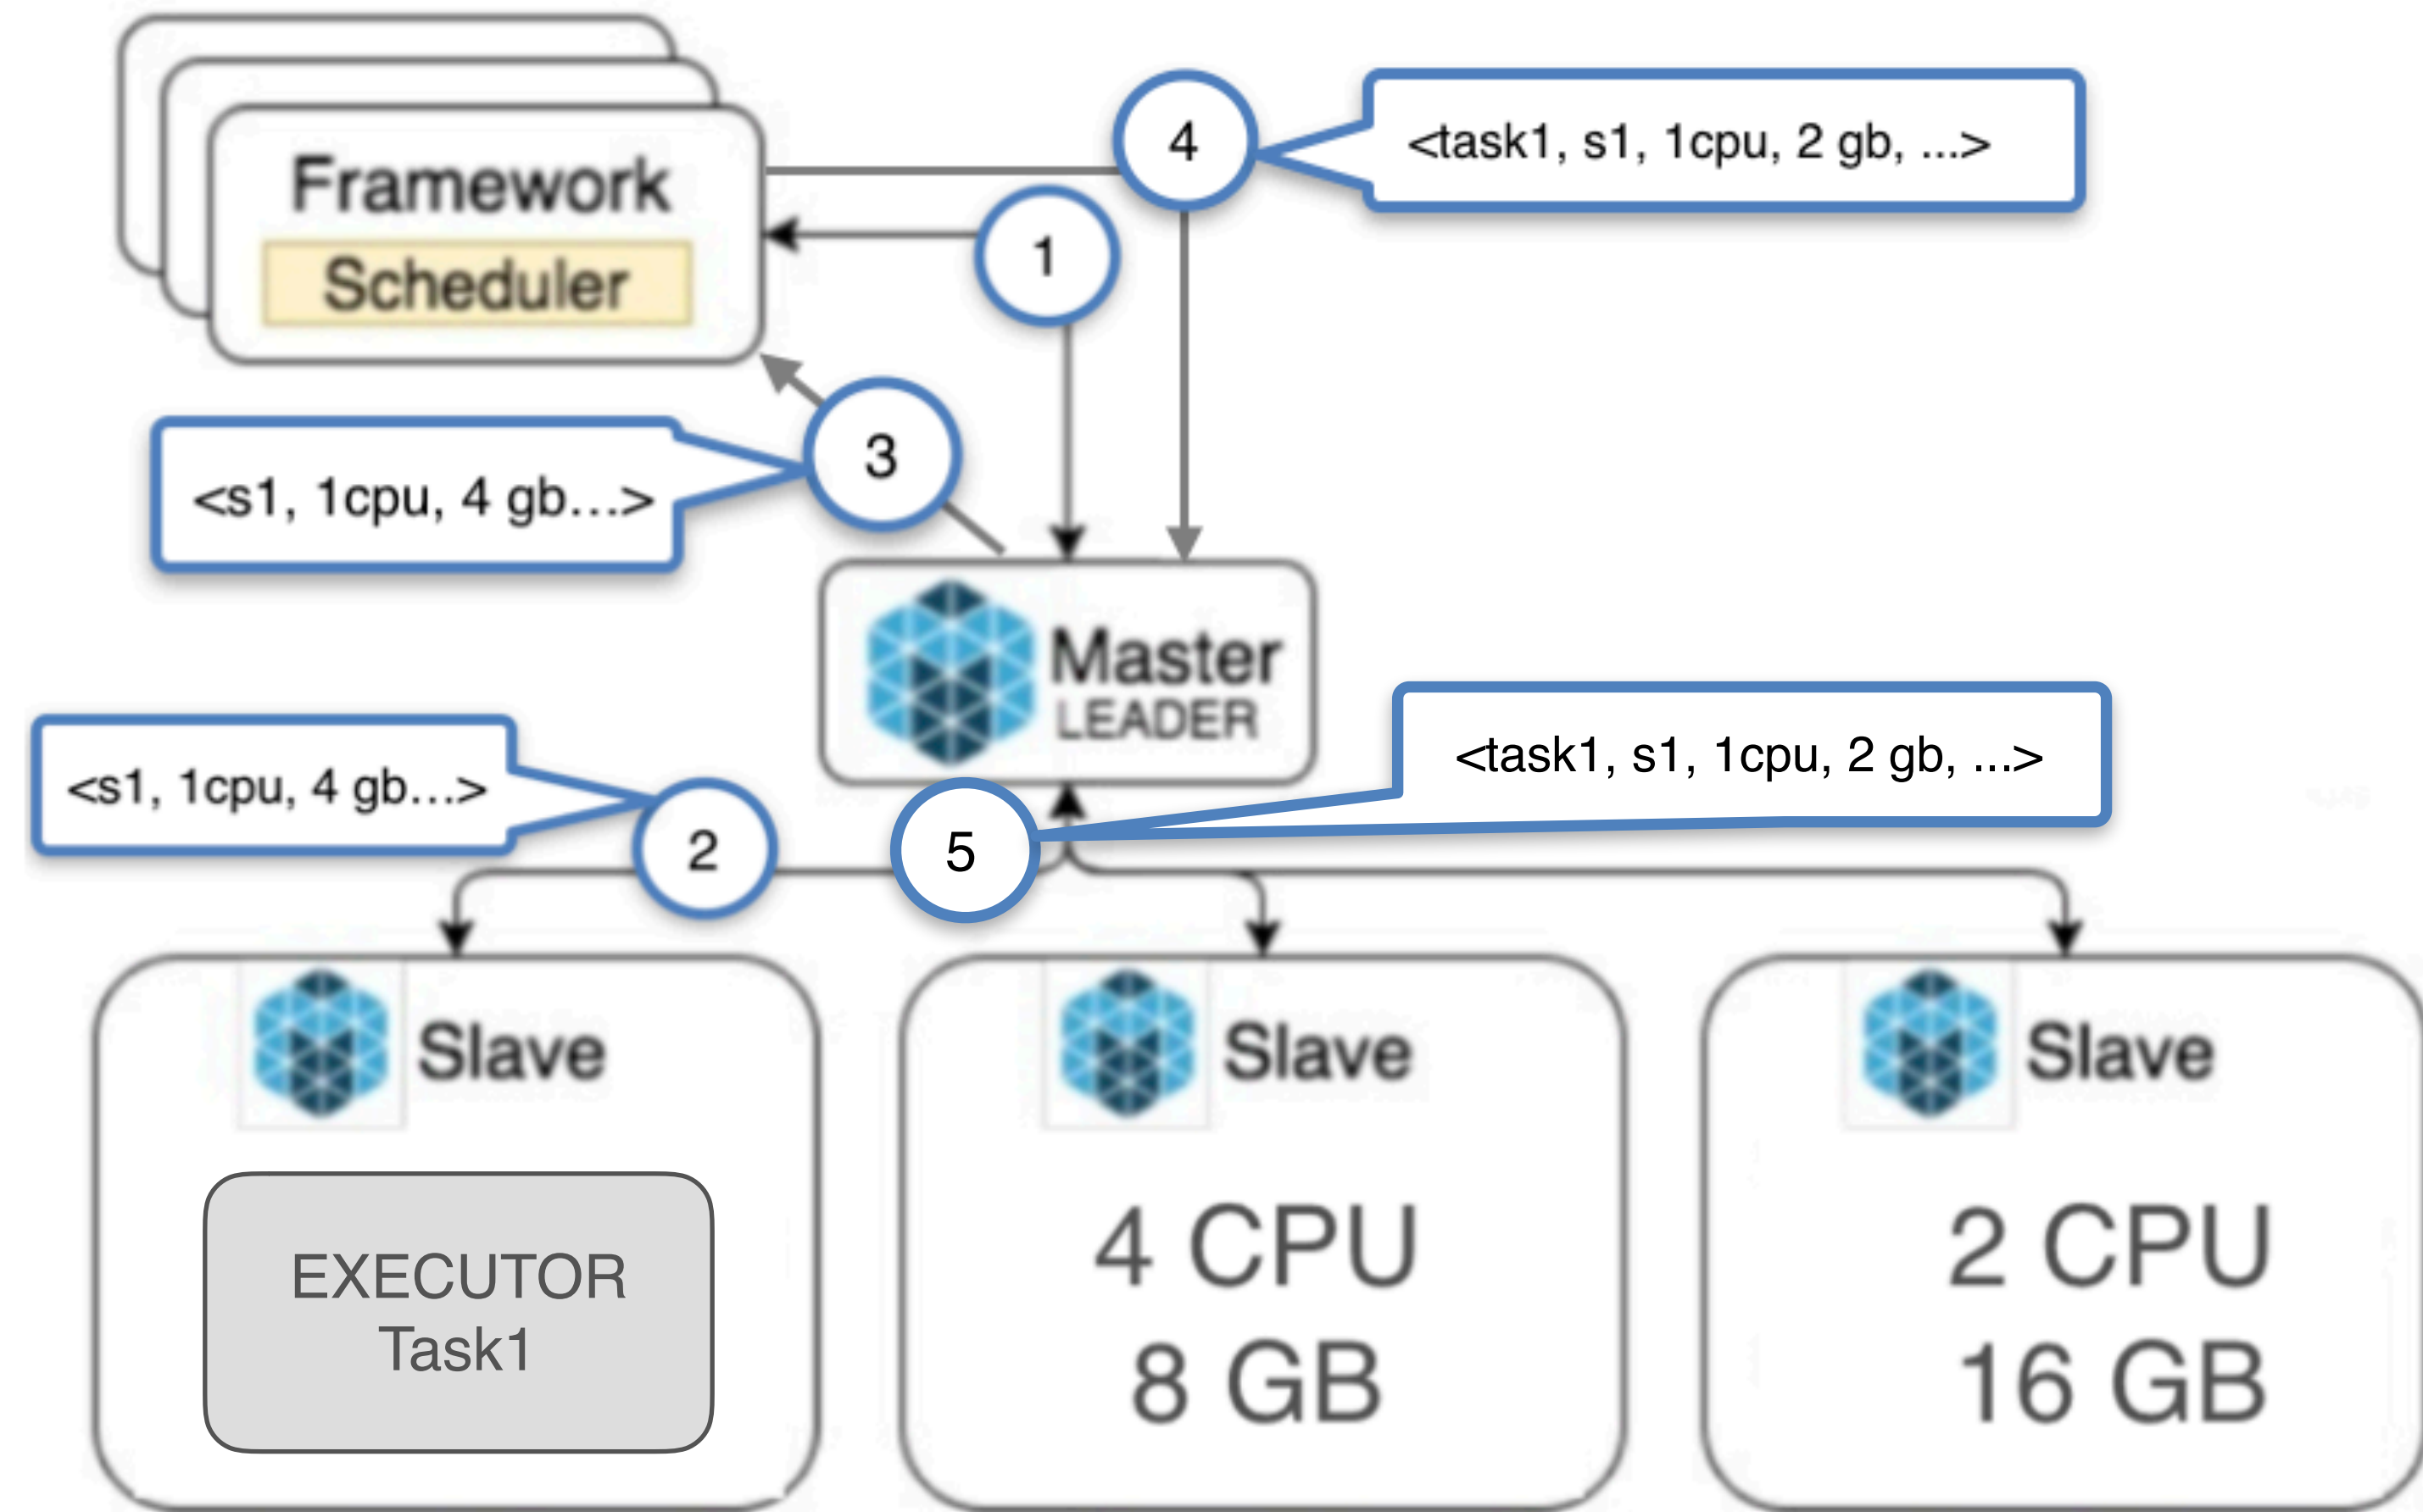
Framework
Scheduler

4

<task1, s1, 1cpu, 2 gb, ...>

1

3

<s1, 1cpu, 4 gb...>

Master
LEADER

<task1, s1, 1cpu, 2 gb, ...>

<s1, 1cpu, 4 gb...>

2

5

Slave

EXECUTOR
Task1

Slave

4 CPU
8 GB

Slave

2 CPU
16 GB